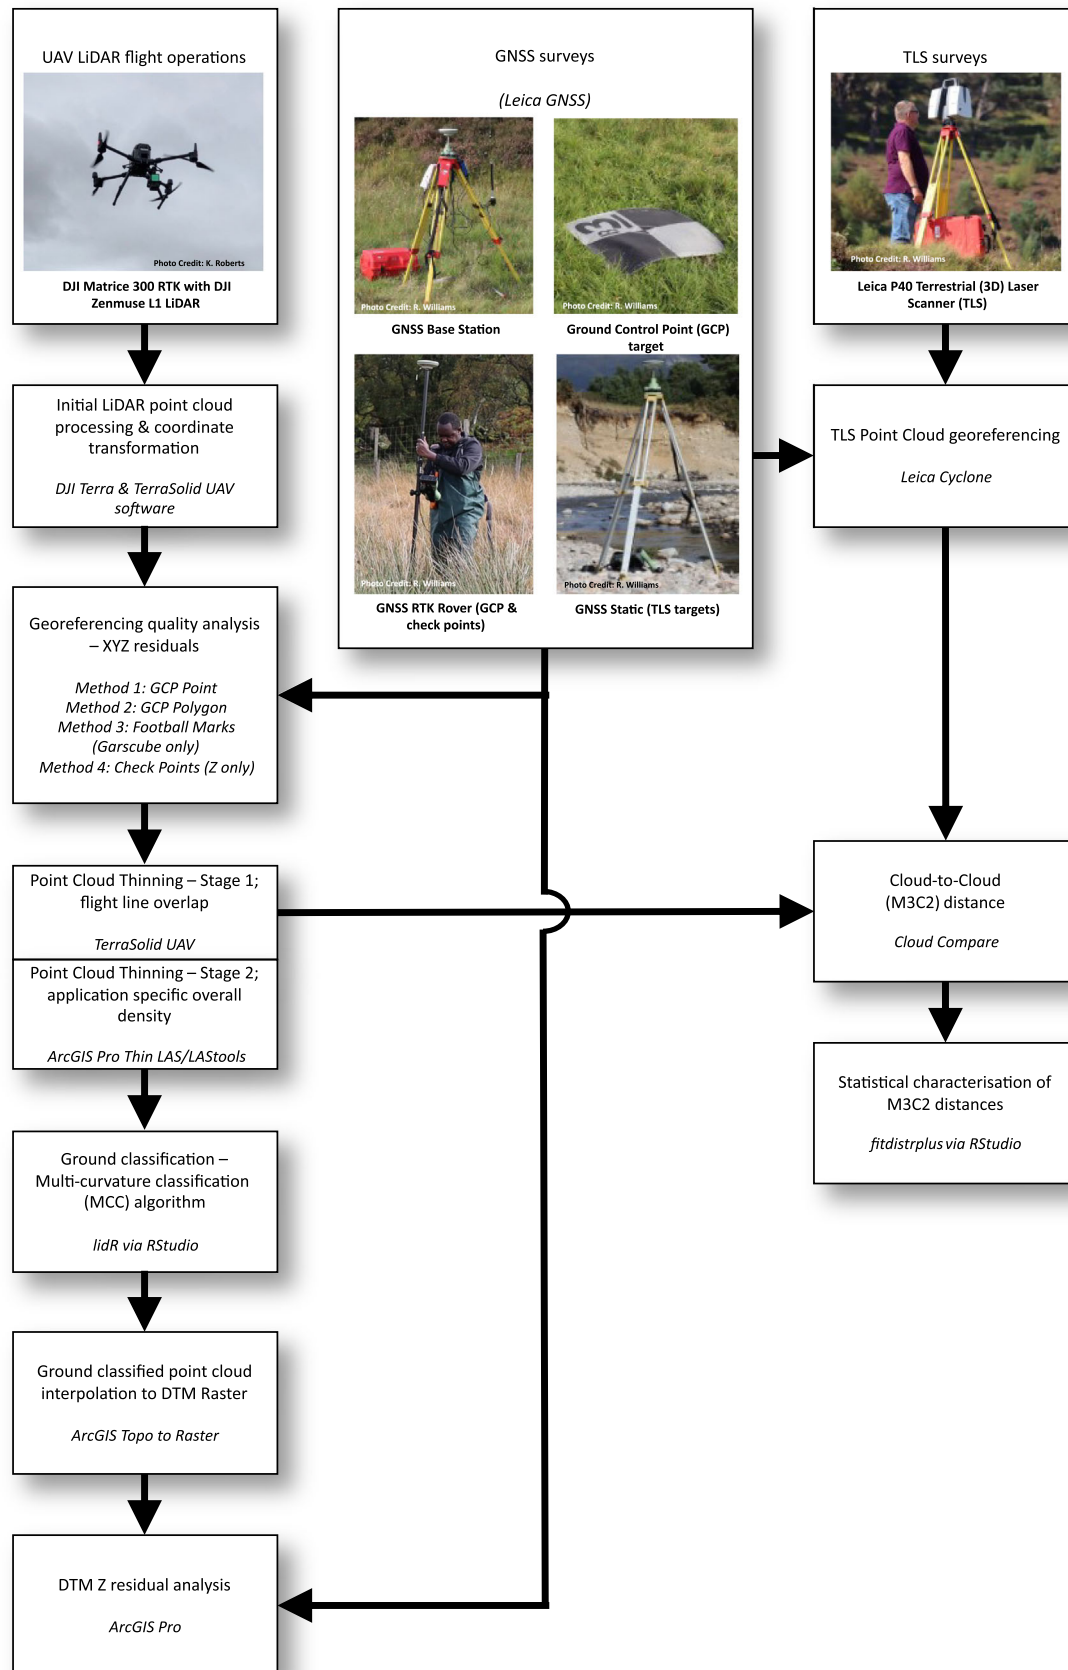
UAV LiDAR flight operations

Photo Credit: K. Roberts

DJI Matrice 300 RTK with DJI Zenmuse L1 LiDAR

GNSS surveys

(Leica GNSS)

Photo Credit: R. Williams

GNSS Base Station

Photo Credit: R. Williams

Ground Control Point (GCP) target

Photo Credit: R. Williams

GNSS RTK Rover (GCP & check points)

Photo Credit: R. Williams

GNSS Static (TLS targets)

TLS surveys

Photo Credit: R. Williams

Leica P40 Terrestrial (3D) Laser Scanner (TLS)

Initial LiDAR point cloud processing & coordinate transformation

DJI Terra & TerraSolid UAV software

TLS Point Cloud georeferencing

Leica Cyclone

Georeferencing quality analysis – XYZ residuals

Method 1: GCP Point
Method 2: GCP Polygon
Method 3: Football Marks (Garscube only)
Method 4: Check Points (Z only)

Point Cloud Thinning – Stage 1; flight line overlap

TerraSolid UAV

Point Cloud Thinning – Stage 2; application specific overall density

ArcGIS Pro Thin LAS/LAStools

Cloud-to-Cloud (M3C2) distance

Cloud Compare

Statistical characterisation of M3C2 distances

fitdistrplus via RStudio

Ground classification – Multi-curvature classification (MCC) algorithm

lidR via RStudio

Ground classified point cloud interpolation to DTM Raster

ArcGIS Topo to Raster

DTM Z residual analysis

ArcGIS Pro